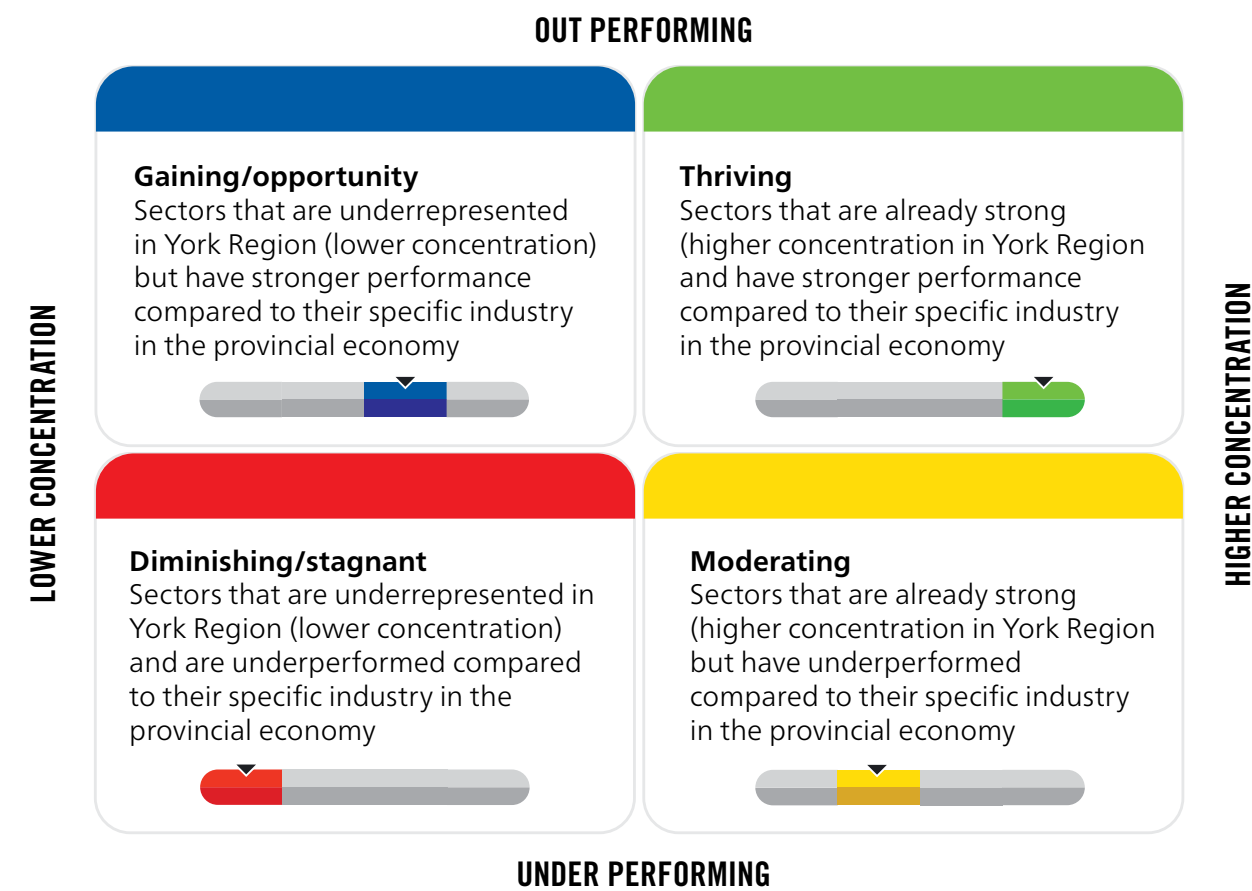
OUT PERFORMING

LOWER CONCENTRATION

HIGHER CONCENTRATION

**Gaining/opportunity**
Sectors that are underrepresented in York Region (lower concentration) but have stronger performance compared to their specific industry in the provincial economy

**Thriving**
Sectors that are already strong (higher concentration in York Region and have stronger performance compared to their specific industry in the provincial economy

**Diminishing/stagnant**
Sectors that are underrepresented in York Region (lower concentration) and are underperformed compared to their specific industry in the provincial economy

**Moderating**
Sectors that are already strong (higher concentration in York Region but have underperformed compared to their specific industry in the provincial economy

UNDER PERFORMING